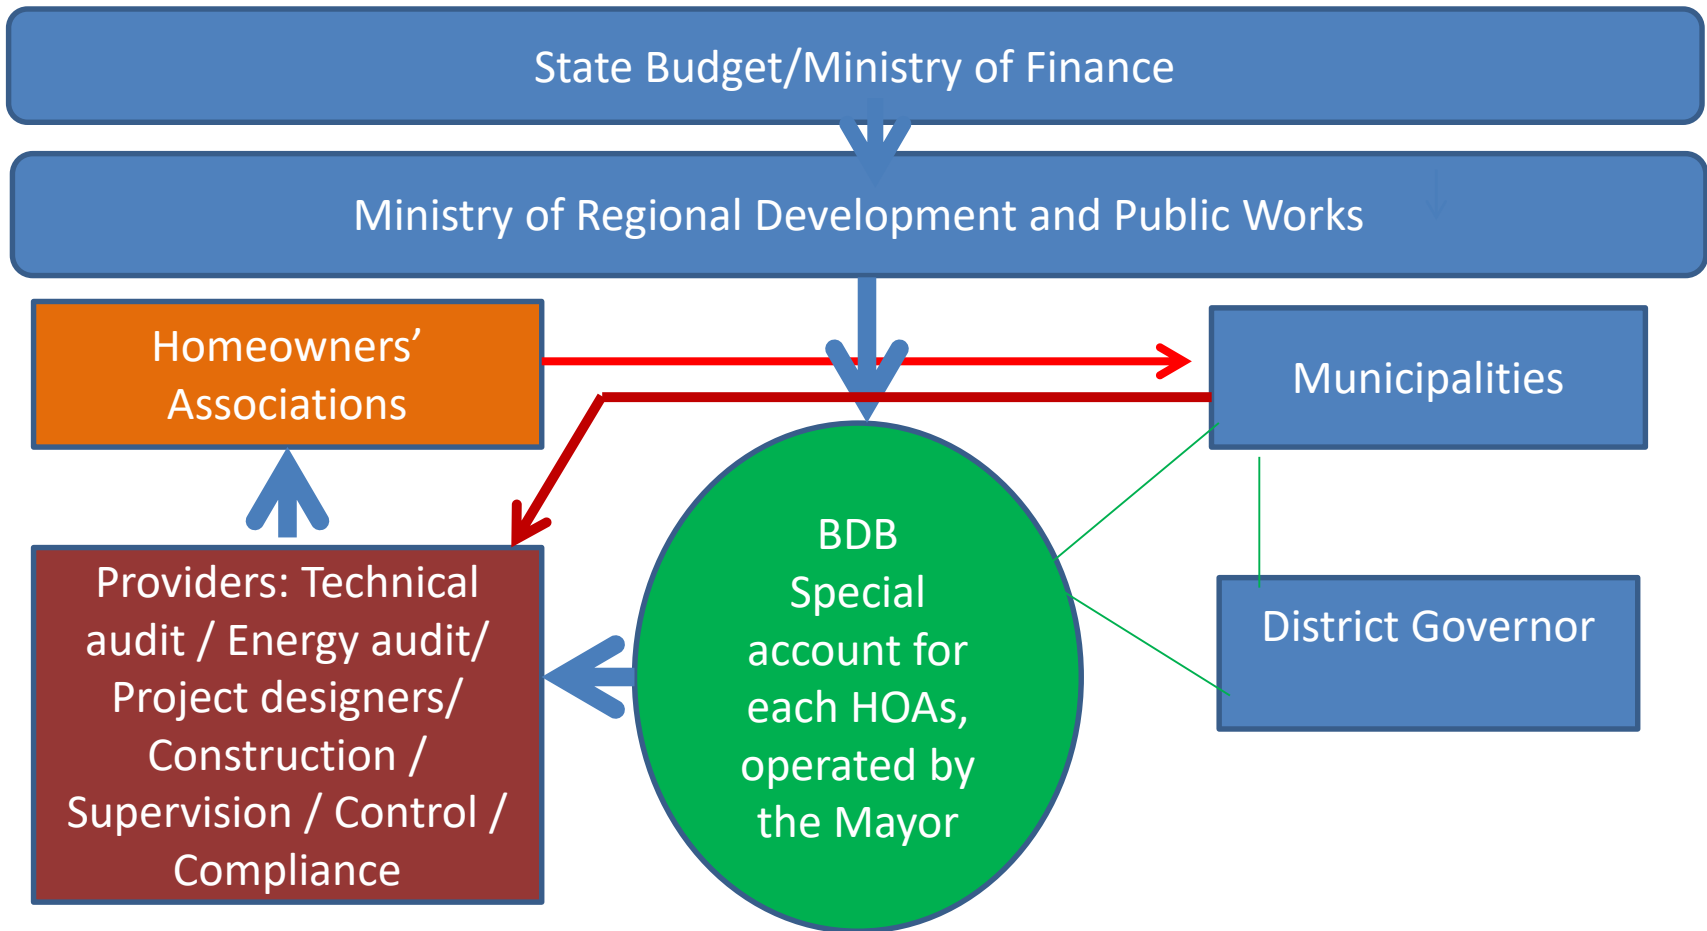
State Budget/Ministry of Finance

Ministry of Regional Development and Public Works

Homeowners' Associations

Municipalities

BDB Special account for each HOAs, operated by the Mayor

District Governor

Providers: Technical audit / Energy audit/ Project designers/ Construction / Supervision / Control / Compliance